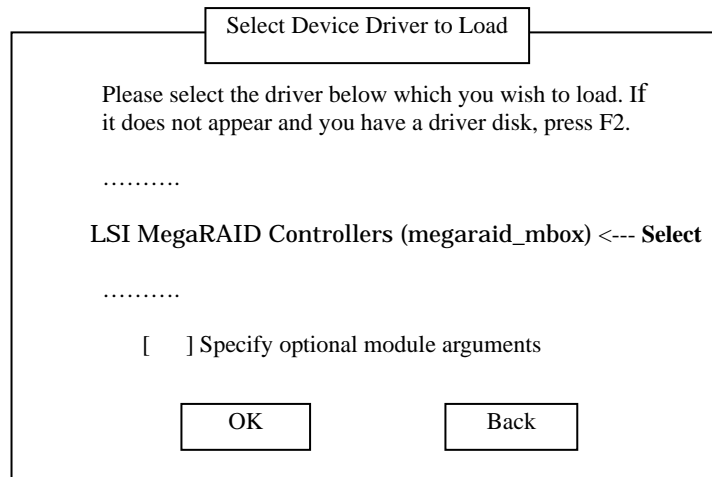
Select Device Driver to Load

Please select the driver below which you wish to load. If it does not appear and you have a driver disk, press F2.

……….

LSI MegaRAID Controllers (megaraid_mbox) <--- **Select**

……….

[ ] Specify optional module arguments

OK

Back